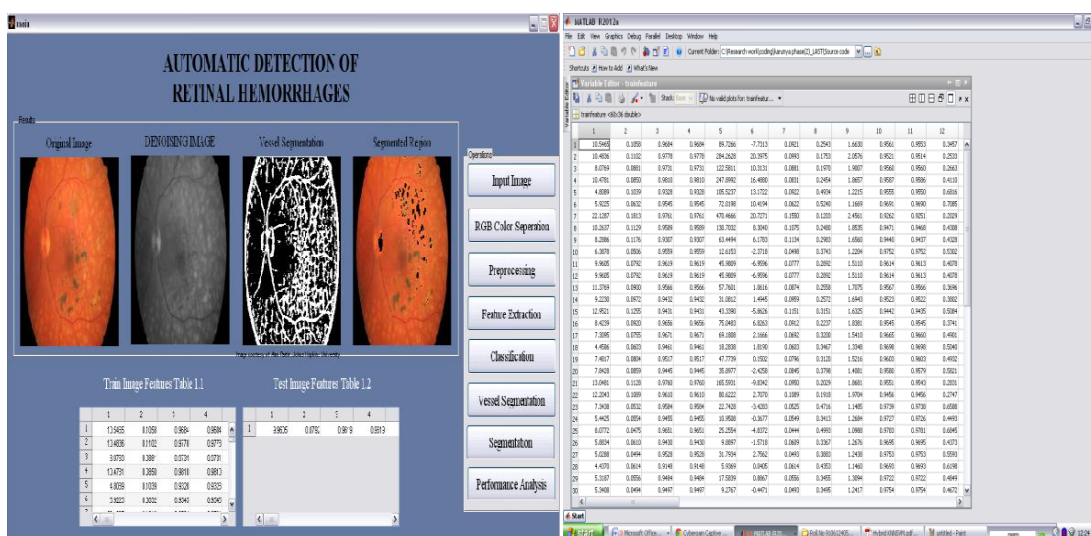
main

AUTOMATIC DETECTION OF RETINAL HEMORRHAGES

Results

Orginal Image

DENOISING IMAGE

Vessel Segmentation

Segmented Region

Operations

Input Image

RGB Color Seperation

Preprocessing

Feature Extraction

Classification

Vessel Segmentation

Segmentaton

Performance Analysis

Image courtesy of Abe Peter, Johns Hopkins University

Train Image Features Table 1.1

| | 1 | 2 | 3 | 4 |
|---|---|---|---|---|
| 1 | 13.5465 | 0.1058 | 0.9684 | 0.9684 |
| 2 | 13.4836 | 0.1102 | 0.9778 | 0.9778 |
| 3 | 3.0793 | 0.3881 | 0.9731 | 0.9731 |
| 4 | 13.4731 | 0.0850 | 0.9810 | 0.9810 |
| 5 | 4.8039 | 0.1039 | 0.9328 | 0.9328 |
| 6 | 3.9223 | 0.2002 | 0.9545 | 0.9545 |

Test Image Features Table 1.2

| | 1 | 2 | 3 | 4 |
|---|---|---|---|---|
| 1 | 3.9605 | 0.0782 | 0.9819 | 0.9819 |

MATLAB R2012a

File Edit View Graphics Debug Parallel Desktop Window Help

Current Folder: C:\Research work\coding\kanunya phase2\1_LAST\Source code

Shortcuts How to Add What's New

Variable Editor - trainfeature

Stack: Base No valid plots for: trainfeature...

trainfeature <68x36 double>

| | 1 | 2 | 3 | 4 | 5 | 6 | 7 | 8 | 9 | 10 | 11 | 12 |
|---|---|---|---|---|---|---|---|---|---|---|---|---|
| 1 | 10.5465 | 0.1058 | 0.9684 | 0.9684 | 89.7266 | -7.7313 | 0.0921 | 0.2543 | 1.6630 | 0.9561 | 0.9553 | 0.3457 |
| 2 | 10.4836 | 0.1102 | 0.9778 | 0.9778 | 284.2628 | 20.3975 | 0.0993 | 0.1753 | 2.0576 | 0.9521 | 0.9514 | 0.2533 |
| 3 | 8.0769 | 0.0881 | 0.9731 | 0.9731 | 122.5811 | 10.3131 | 0.0881 | 0.1970 | 1.9007 | 0.9568 | 0.9560 | 0.2663 |
| 4 | 10.4731 | 0.0850 | 0.9810 | 0.9810 | 247.8992 | 16.4800 | 0.0831 | 0.2454 | 1.8657 | 0.9587 | 0.9586 | 0.4110 |
| 5 | 4.8089 | 0.1039 | 0.9328 | 0.9328 | 105.5237 | 13.1722 | 0.0922 | 0.4904 | 1.2215 | 0.9555 | 0.9550 | 0.6816 |
| 6 | 5.9225 | 0.0632 | 0.9545 | 0.9545 | 72.0198 | 10.4194 | 0.0622 | 0.5240 | 1.1669 | 0.9691 | 0.9690 | 0.7085 |
| 7 | 22.1287 | 0.1813 | 0.9761 | 0.9761 | 470.4666 | 20.7271 | 0.1550 | 0.1203 | 2.4561 | 0.9262 | 0.9251 | 0.2029 |
| 8 | 10.2637 | 0.1129 | 0.9589 | 0.9589 | 138.7032 | 8.3040 | 0.1075 | 0.2480 | 1.8535 | 0.9471 | 0.9468 | 0.4308 |
| 9 | 8.2886 | 0.1176 | 0.9307 | 0.9307 | 63.4494 | 6.1783 | 0.1134 | 0.2983 | 1.6560 | 0.9440 | 0.9437 | 0.4328 |
| 10 | 6.3878 | 0.0806 | 0.9559 | 0.9559 | 12.6153 | -2.3718 | 0.0498 | 0.3743 | 1.2204 | 0.9752 | 0.9752 | 0.5302 |
| 11 | 9.9685 | 0.0792 | 0.9619 | 0.9619 | 45.9809 | -6.9596 | 0.0777 | 0.2892 | 1.5110 | 0.9614 | 0.9613 | 0.4078 |
| 12 | 9.9685 | 0.0792 | 0.9619 | 0.9619 | 45.9809 | -6.9596 | 0.0777 | 0.2892 | 1.5110 | 0.9614 | 0.9613 | 0.4078 |
| 13 | 11.3769 | 0.0900 | 0.9566 | 0.9566 | 57.7601 | 1.8616 | 0.0874 | 0.2558 | 1.7075 | 0.9567 | 0.9566 | 0.3696 |
| 14 | 9.2230 | 0.0972 | 0.9432 | 0.9432 | 31.0812 | 1.4945 | 0.0959 | 0.2572 | 1.6943 | 0.9523 | 0.9522 | 0.3802 |
| 15 | 12.9521 | 0.1255 | 0.9431 | 0.9431 | 43.3390 | -5.8626 | 0.1151 | 0.3151 | 1.6325 | 0.9442 | 0.9435 | 0.5084 |
| 16 | 8.4239 | 0.0920 | 0.9656 | 0.9656 | 75.0483 | 6.8263 | 0.0912 | 0.2237 | 1.8381 | 0.9545 | 0.9545 | 0.3741 |
| 17 | 7.3095 | 0.0755 | 0.9671 | 0.9671 | 69.1888 | 2.1666 | 0.0692 | 0.3208 | 1.5410 | 0.9665 | 0.9660 | 0.4901 |
| 18 | 4.4586 | 0.0603 | 0.9461 | 0.9461 | 18.2838 | 1.0190 | 0.0603 | 0.3467 | 1.3348 | 0.9698 | 0.9698 | 0.5040 |
| 19 | 7.4817 | 0.0804 | 0.9517 | 0.9517 | 47.7739 | 0.1502 | 0.0796 | 0.3120 | 1.5216 | 0.9603 | 0.9603 | 0.4902 |
| 20 | 7.8420 | 0.0859 | 0.9445 | 0.9445 | 35.8977 | -2.4258 | 0.0845 | 0.3798 | 1.4081 | 0.9580 | 0.9579 | 0.5021 |
| 21 | 13.0481 | 0.1128 | 0.9760 | 0.9760 | 165.5931 | -9.8342 | 0.0950 | 0.2029 | 1.8681 | 0.9551 | 0.9543 | 0.2831 |
| 22 | 12.2043 | 0.1089 | 0.9610 | 0.9610 | 80.6222 | 2.7070 | 0.1089 | 0.1918 | 1.9704 | 0.9456 | 0.9456 | 0.2747 |
| 23 | 7.3438 | 0.0532 | 0.9584 | 0.9584 | 22.7428 | -3.4283 | 0.0525 | 0.4716 | 1.1485 | 0.9739 | 0.9738 | 0.6588 |
| 24 | 5.4425 | 0.0554 | 0.9455 | 0.9455 | 10.9588 | -0.3677 | 0.0549 | 0.3433 | 1.2694 | 0.9727 | 0.9726 | 0.4493 |
| 25 | 8.0772 | 0.0475 | 0.9651 | 0.9651 | 25.2554 | -4.0372 | 0.0444 | 0.4993 | 1.0988 | 0.9783 | 0.9781 | 0.6845 |
| 26 | 5.8834 | 0.0610 | 0.9430 | 0.9430 | 9.8897 | -1.5718 | 0.0609 | 0.3367 | 1.2676 | 0.9695 | 0.9695 | 0.4373 |
| 27 | 5.0288 | 0.0494 | 0.9528 | 0.9528 | 31.7934 | 2.7562 | 0.0493 | 0.3883 | 1.2430 | 0.9753 | 0.9753 | 0.5593 |
| 28 | 4.4370 | 0.0614 | 0.9148 | 0.9148 | 5.9369 | 0.0405 | 0.0614 | 0.4353 | 1.1460 | 0.9693 | 0.9693 | 0.6198 |
| 29 | 5.3187 | 0.0556 | 0.9484 | 0.9484 | 17.5839 | 0.8867 | 0.0556 | 0.3455 | 1.3094 | 0.9722 | 0.9722 | 0.4649 |
| 30 | 5.3400 | 0.0494 | 0.9497 | 0.9497 | 9.2767 | -0.4471 | 0.0493 | 0.3495 | 1.2417 | 0.9754 | 0.9754 | 0.4672 |

Start

Microsoft Office...

Cyberoam Captive ...

MATLAB R2012a

Roll No 9106124...

Hybrid KNNSVM.pdf...

untitled - Paint

12:40